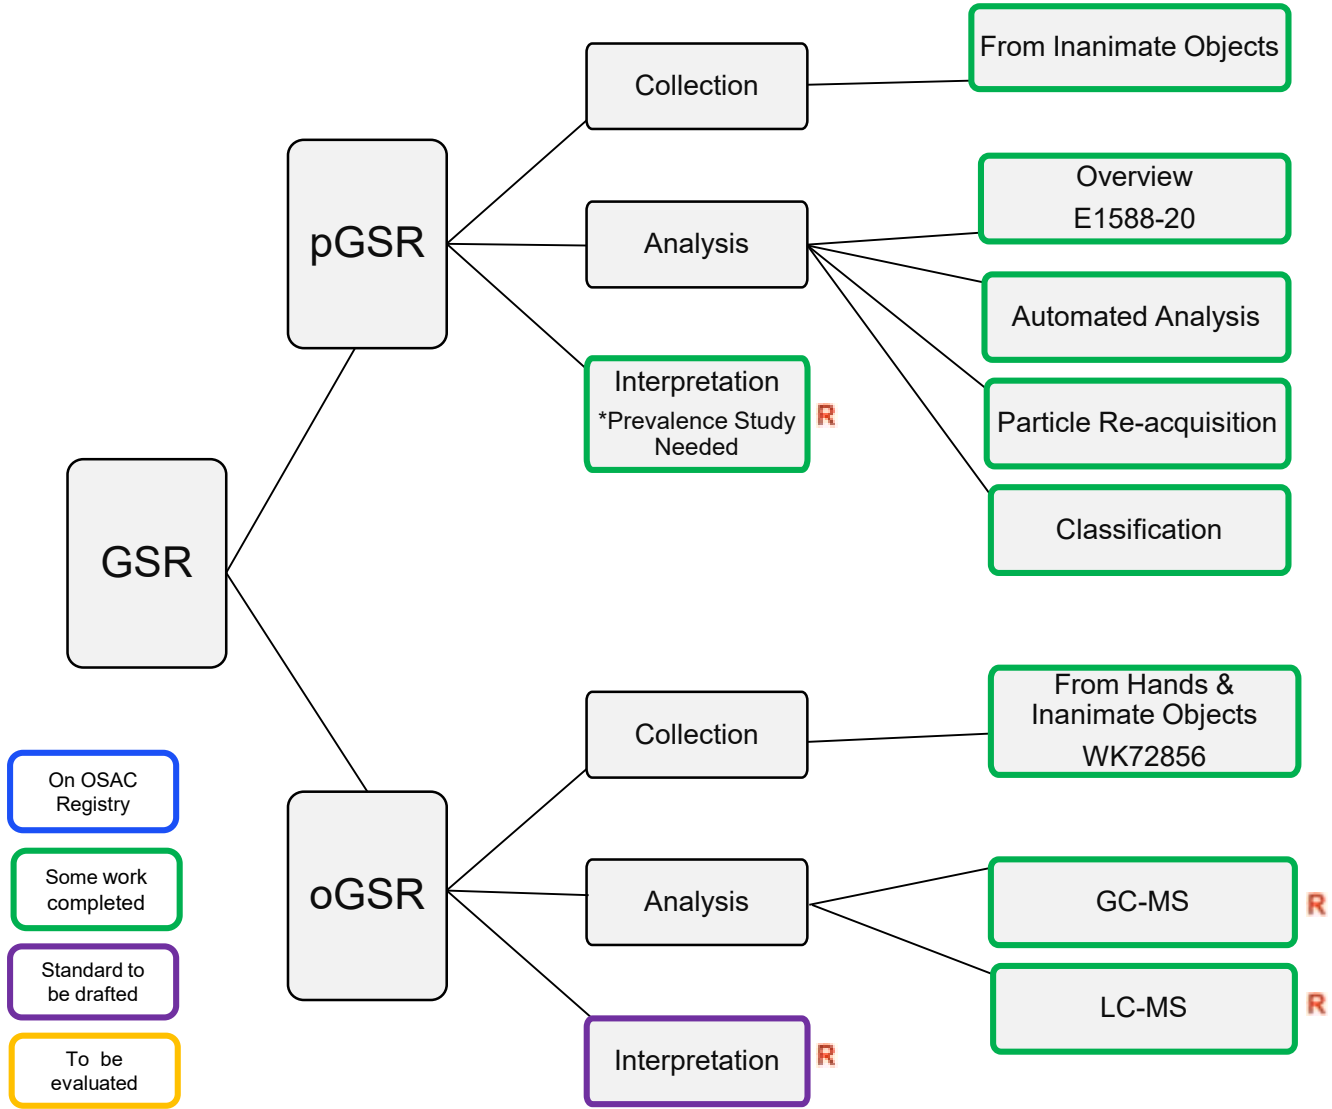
GSR

pGSR

Collection

From Inanimate Objects

Analysis

Overview
E1588-20

Automated Analysis

Particle Re-acquisition

Classification

Interpretation
*Prevalence Study Needed

R

oGSR

Collection

From Hands & Inanimate Objects
WK72856

Analysis

GC-MS

R

LC-MS

R

Interpretation

R

On OSAC Registry

Some work completed

Standard to be drafted

To be evaluated